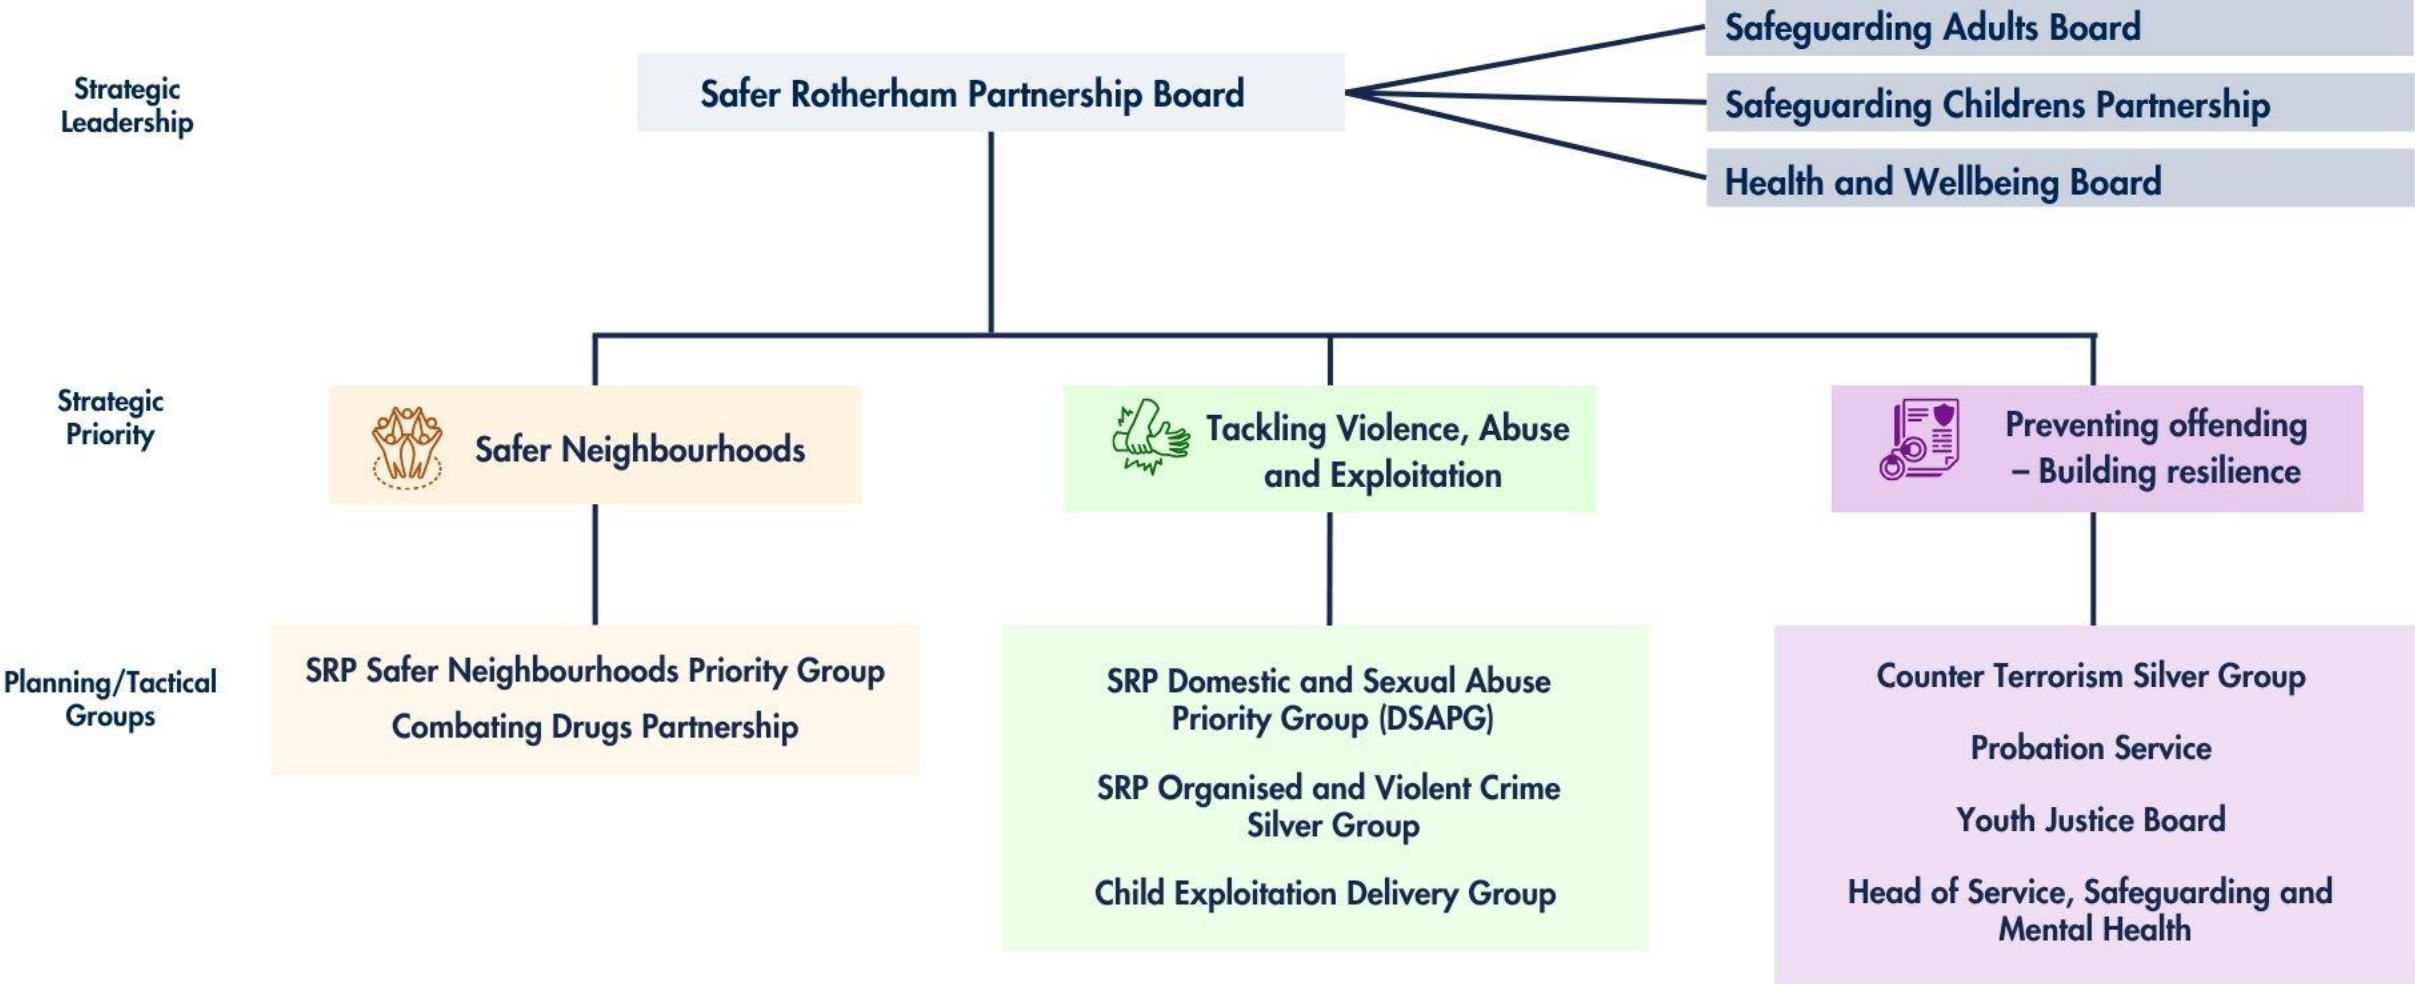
Strategic Leadership

Safer Rotherham Partnership Board

Safeguarding Adults Board

Safeguarding Childrens Partnership

Health and Wellbeing Board

Strategic Priority

Safer Neighbourhoods

Tackling Violence, Abuse and Exploitation

Preventing offending – Building resilience

Planning/Tactical Groups

SRP Safer Neighbourhoods Priority Group

Combating Drugs Partnership

SRP Domestic and Sexual Abuse Priority Group (DSAPG)

SRP Organised and Violent Crime Silver Group

Child Exploitation Delivery Group

Counter Terrorism Silver Group

Probation Service

Youth Justice Board

Head of Service, Safeguarding and Mental Health